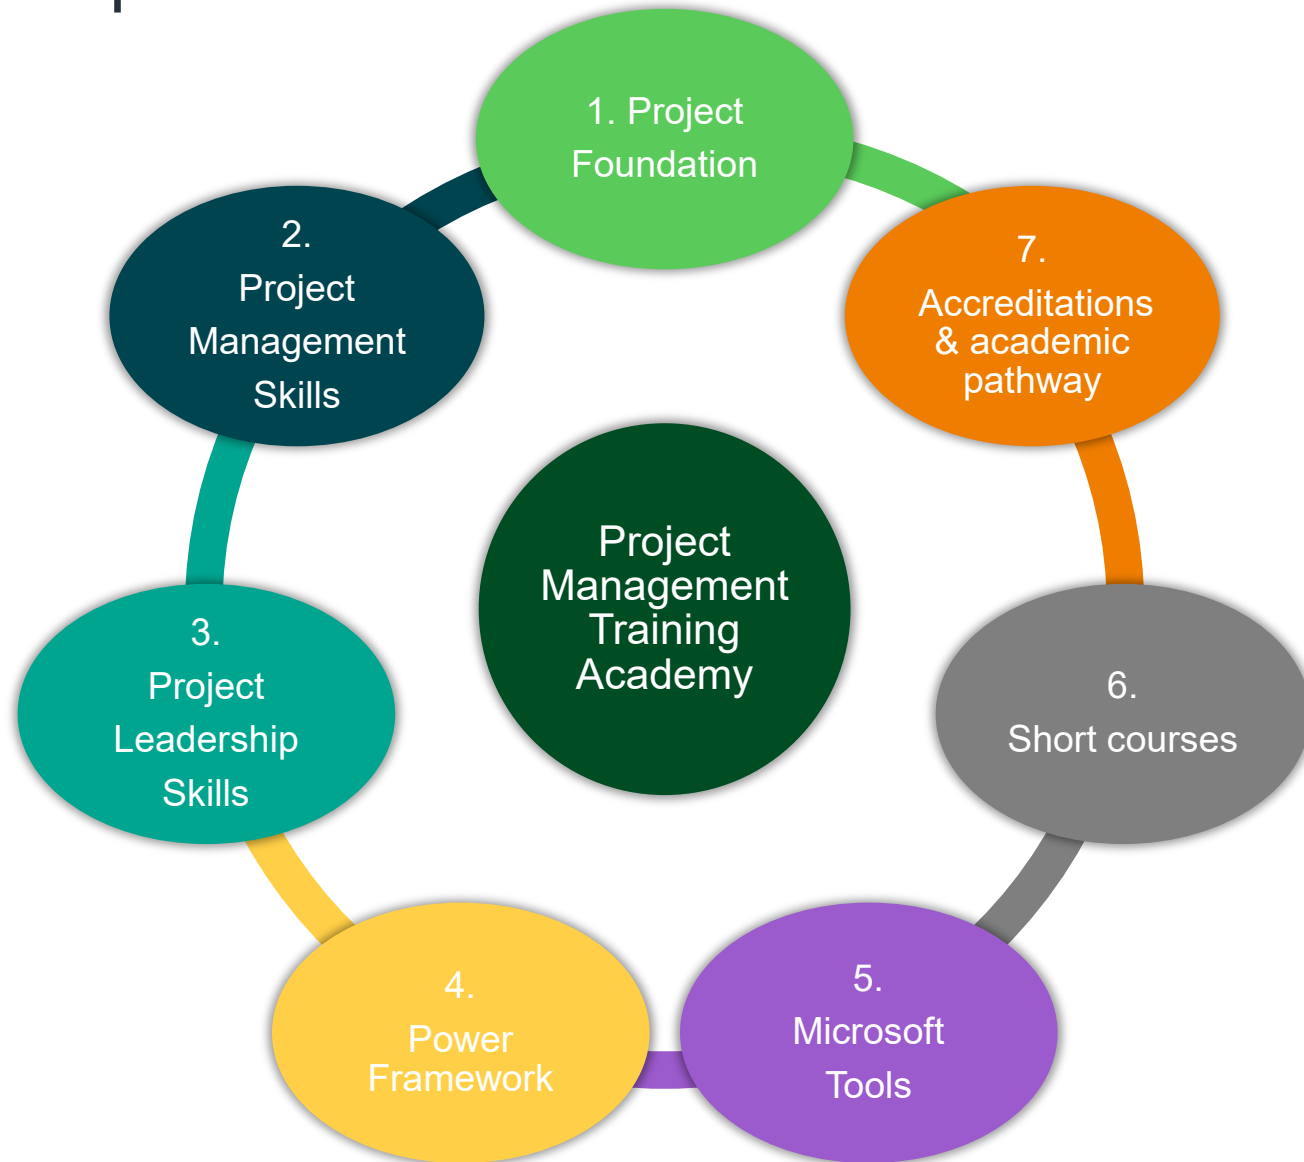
1. Project Foundation

2. Project Management Skills

7. Accreditations & academic pathway

Project Management Training Academy

3. Project Leadership Skills

6. Short courses

4. Power Framework

5. Microsoft Tools